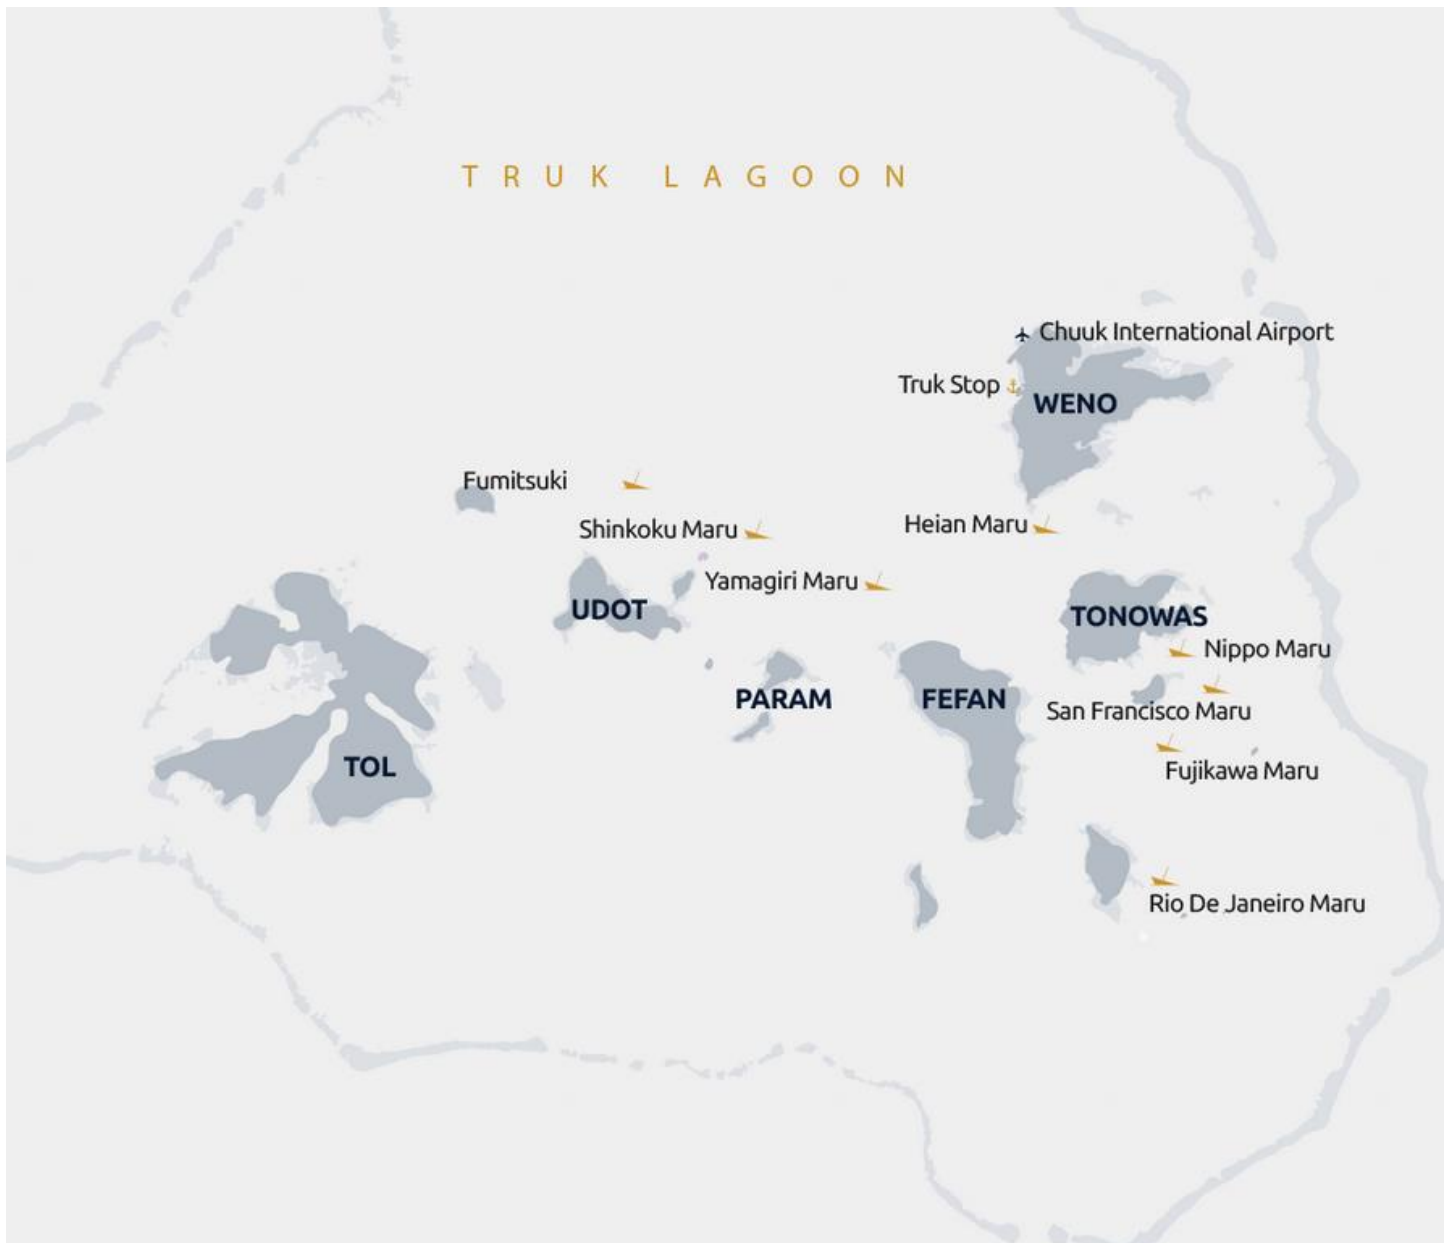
TRUK LAGOON

Chuuk International Airport

Truk Stop

WENO

Fumitsuki

Shinkoku Maru

Heian Maru

Yamagiri Maru

UDOT

TONOWAS

Nippo Maru

PARAM

FEFAN

San Francisco Maru

TOL

Fujikawa Maru

Rio De Janeiro Maru